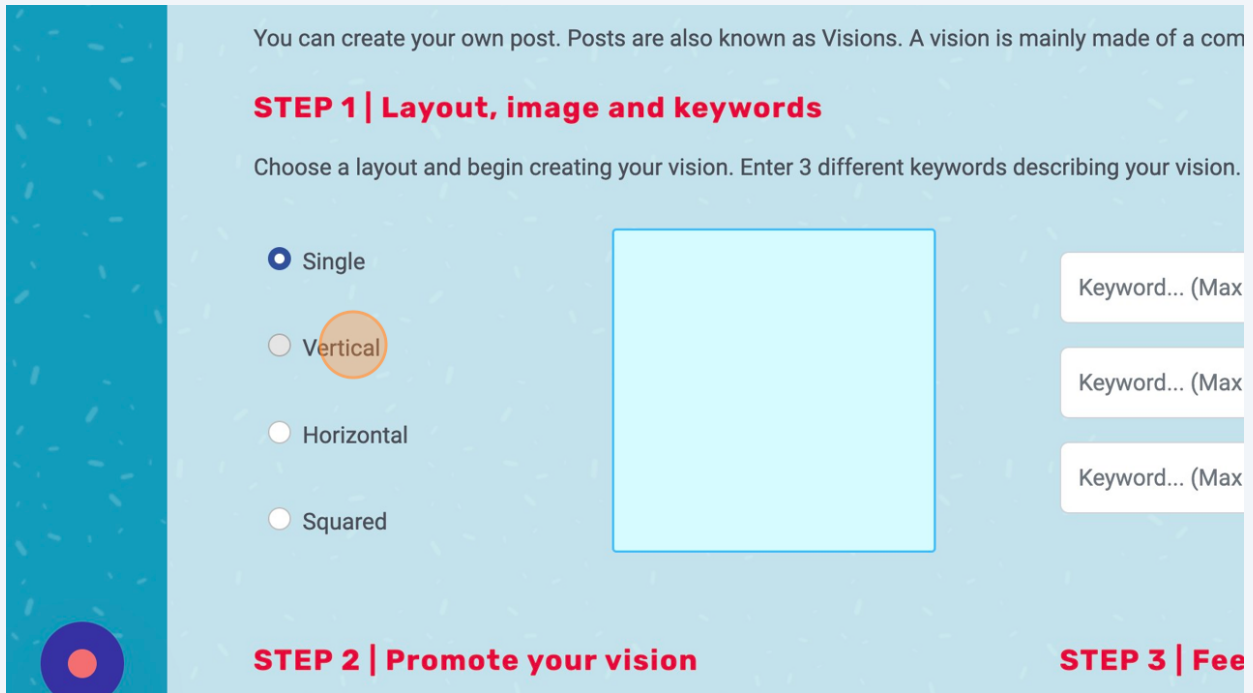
You can create your own post. Posts are also known as Visions. A vision is mainly made of a com

STEP 1 | Layout, image and keywords

Choose a layout and begin creating your vision. Enter 3 different keywords describing your vision.

Single

Vertical

Horizontal

Squared

Keyword... (Max

Keyword... (Max

Keyword... (Max

STEP 2 | Promote your vision

STEP 3 | Fee